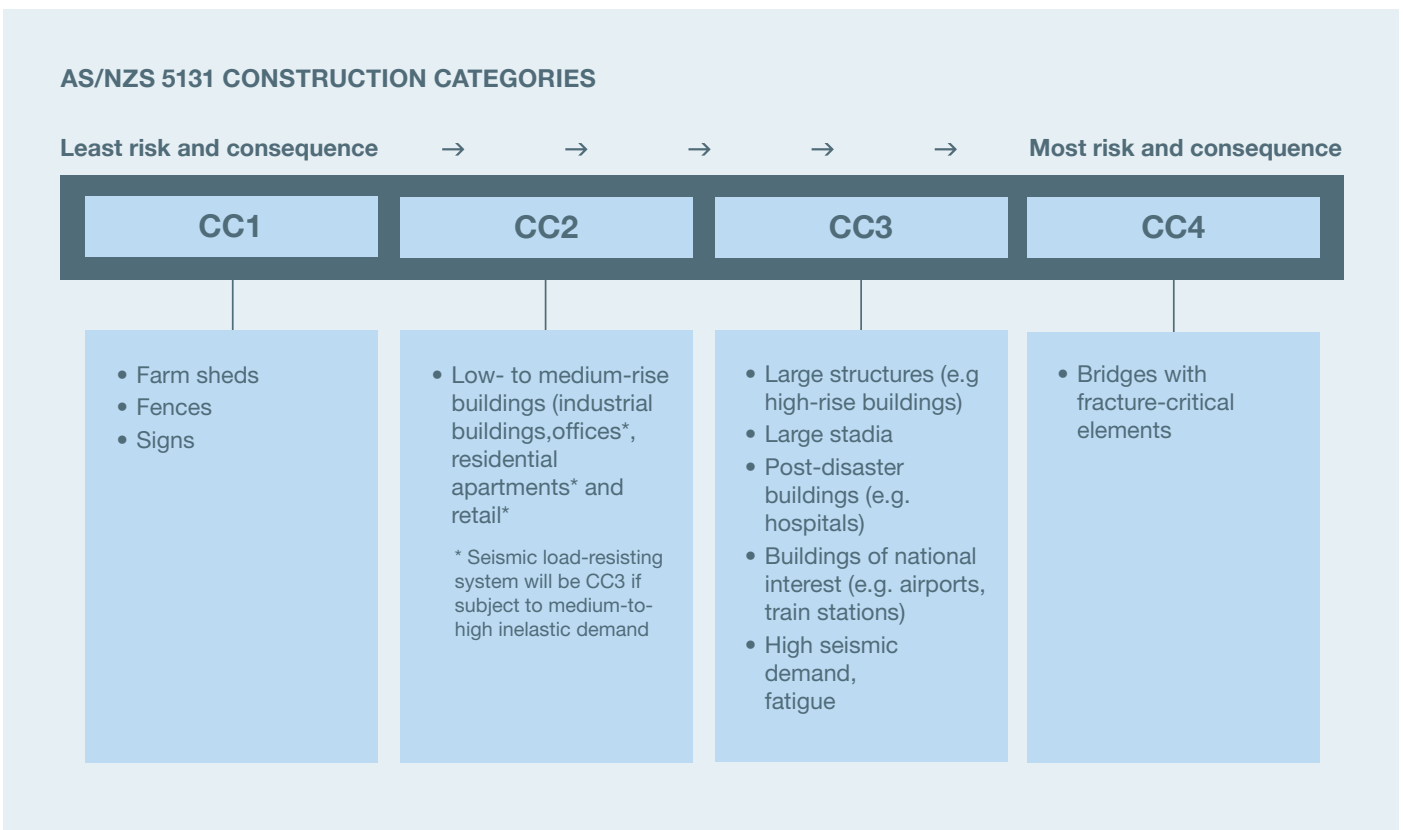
AS/NZS 5131 CONSTRUCTION CATEGORIES

Least risk and consequence → → → → → Most risk and consequence

CC1

• Farm sheds
• Fences
• Signs

CC2

• Low- to medium-rise buildings (industrial buildings,offices*, residential apartments* and retail*

* Seismic load-resisting system will be CC3 if subject to medium-to-high inelastic demand

CC3

• Large structures (e.g high-rise buildings)
• Large stadia
• Post-disaster buildings (e.g. hospitals)
• Buildings of national interest (e.g. airports, train stations)
• High seismic demand, fatigue

CC4

• Bridges with fracture-critical elements